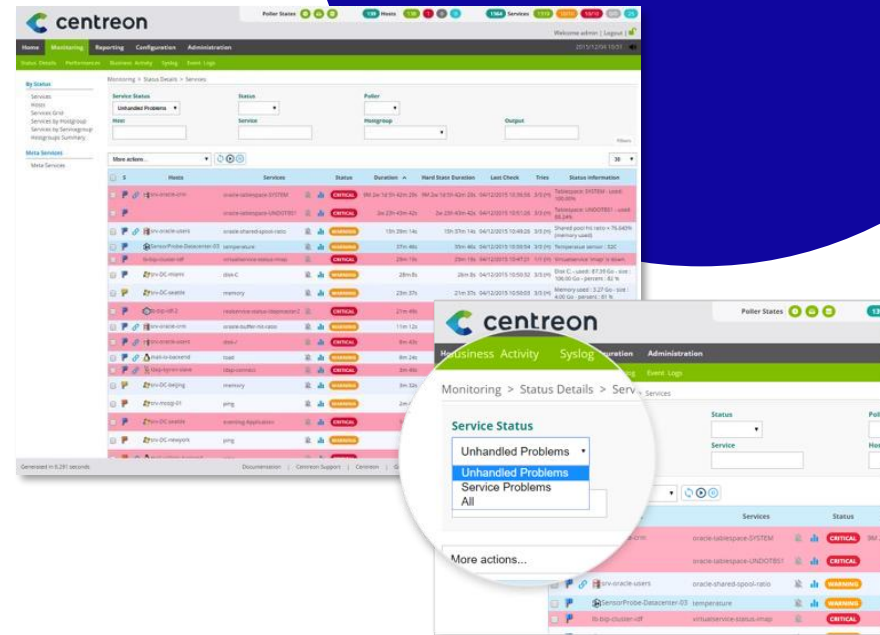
centreon

Poller States
139 Hosts 139 1 0 0
1364 Services 1196 19 16 0 0

Home Monitoring Reporting Configuration Administration

Welcome admin | Logout

2015/12/04 10:51

Status Details Performances Business Activity Syslog Event Logs

By Status
Services
Hosts
Services Grid
Services by Hostgroup
Services by Servicegroup
Hostgroups Summary

Meta Services
Meta Services

Monitoring > Status Details > Services

Service Status
Unhandled Problems
Status
Poller
Host
Service
Hostgroup
Output

Filters

More actions...

30

S Hosts Services Status Duration Hard State Duration Last Check Tries Status information

srv-oracle-crm oracle-tablespace-SYSTEM CRITICAL
oracle-tablespace-UNDOTBS1 CRITICAL
srv-oracle-users oracle-shared-spool-ratio WARNING
SensorProbe-Datacenter-03 temperature WARNING
lb-bip-cluster-idf virtualservice-status-map CRITICAL
srv-DC-miami disk-C
srv-DC-seattle memory WARNING
lb-bip-idf-2 CRITICAL
srv-oracle-crm oracle-buffer-hit-ratio CRITICAL
srv-oracle-users CRITICAL
mail-ix-backend load
ldap-hyper-slave ldap-connect
srv-DC-beijing memory
srv-mssql-01 ping
srv-DC-seattle CRITICAL
srv-DC-newyork ping

Generated in 0.281 seconds

Documentation | Centreon Support | Centreon

centreon

Poller States

Business Activity Syslog
Event Logs

Monitoring > Status Details > Services

Service Status
Unhandled Problems
Unhandled Problems
Service Problems
All

Status
Service

More actions...

Services Status
oracle-tablespace-SYSTEM CRITICAL
oracle-tablespace-UNDOTBS1 CRITICAL
srv-oracle-users oracle-shared-spool-ratio WARNING
SensorProbe-Datacenter-03 temperature WARNING
lb-bip-cluster-idf virtualservice-status-map CRITICAL